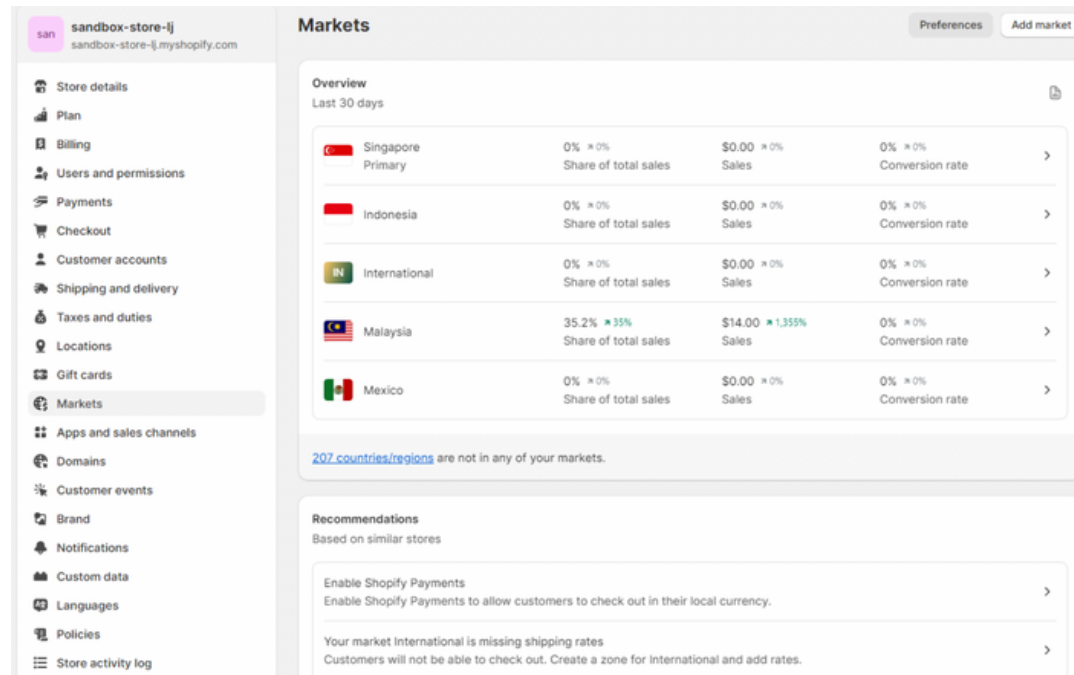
san sandbox-store-lj
sandbox-store-lj.myshopify.com

Store details
Plan
Billing
Users and permissions
Payments
Checkout
Customer accounts
Shipping and delivery
Taxes and duties
Locations
Gift cards
Markets
Apps and sales channels
Domains
Customer events
Brand
Notifications
Custom data
Languages
Policies
Store activity log

Markets

Preferences
Add market

Overview
Last 30 days

| | | | | |
|---|---|---|---|---|
| Singapore Primary | 0% ↗0% Share of total sales | $0.00 ↗0% Sales | 0% ↗0% Conversion rate | › |
| Indonesia | 0% ↗0% Share of total sales | $0.00 ↗0% Sales | 0% ↗0% Conversion rate | › |
| IN International | 0% ↗0% Share of total sales | $0.00 ↗0% Sales | 0% ↗0% Conversion rate | › |
| Malaysia | 35.2% ↗35% Share of total sales | $14.00 ↗1,355% Sales | 0% ↗0% Conversion rate | › |
| Mexico | 0% ↗0% Share of total sales | $0.00 ↗0% Sales | 0% ↗0% Conversion rate | › |

207 countries/regions are not in any of your markets.

Recommendations
Based on similar stores

Enable Shopify Payments
Enable Shopify Payments to allow customers to check out in their local currency.

Your market International is missing shipping rates
Customers will not be able to check out. Create a zone for International and add rates.